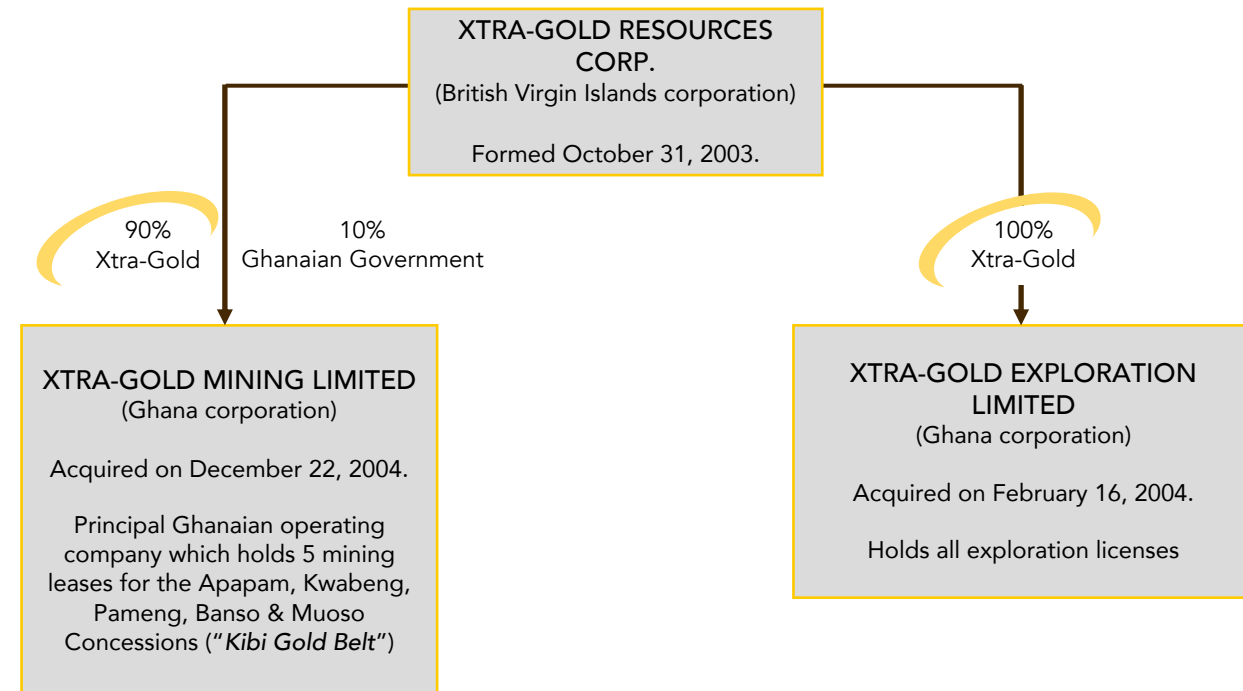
XTRA-GOLD RESOURCES CORP.
(British Virgin Islands corporation)

Formed October 31, 2003.

90%
Xtra-Gold

10%
Ghanaian Government

100%
Xtra-Gold

XTRA-GOLD MINING LIMITED
(Ghana corporation)

Acquired on December 22, 2004.

Principal Ghanaian operating company which holds 5 mining leases for the Apapam, Kwabeng, Pameng, Banso & Muoso Concessions ("Kibi Gold Belt")

XTRA-GOLD EXPLORATION LIMITED
(Ghana corporation)

Acquired on February 16, 2004.

Holds all exploration licenses